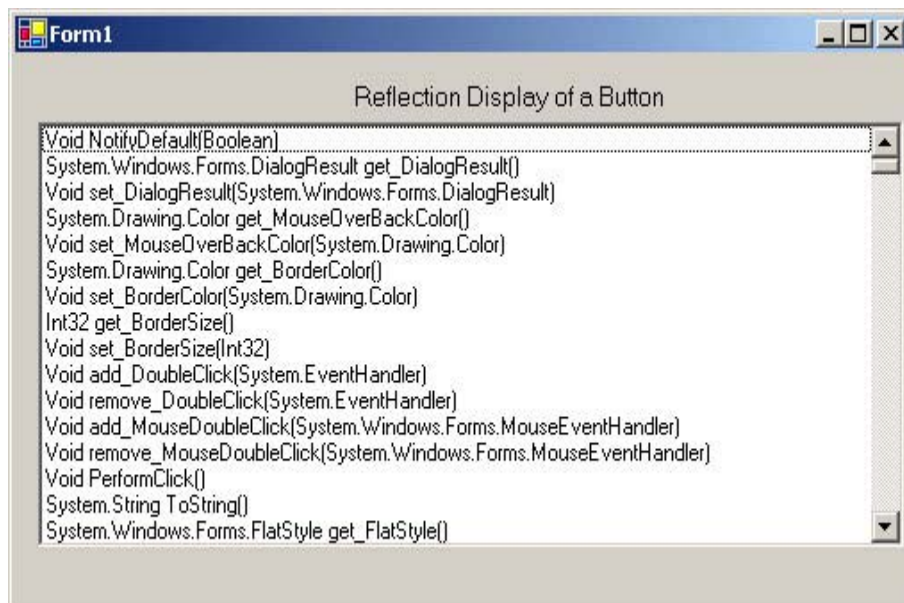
Form1

Reflection Display of a Button

Void NotifyDefault(Boolean)
System.Windows.Forms.DialogResult get_DialogResult()
Void set_DialogResult(System.Windows.Forms.DialogResult)
System.Drawing.Color get_MouseOverBackColor()
Void set_MouseOverBackColor(System.Drawing.Color)
System.Drawing.Color get_BorderColor()
Void set_BorderColor(System.Drawing.Color)
Int32 get_BorderSize()
Void set_BorderSize(Int32)
Void add_DoubleClick(System.EventHandler)
Void remove_DoubleClick(System.EventHandler)
Void add_MouseDoubleClick(System.Windows.Forms.MouseEventHandler)
Void remove_MouseDoubleClick(System.Windows.Forms.MouseEventHandler)
Void PerformClick()
System.String ToString()
System.Windows.Forms.FlatStyle get_FlatStyle()